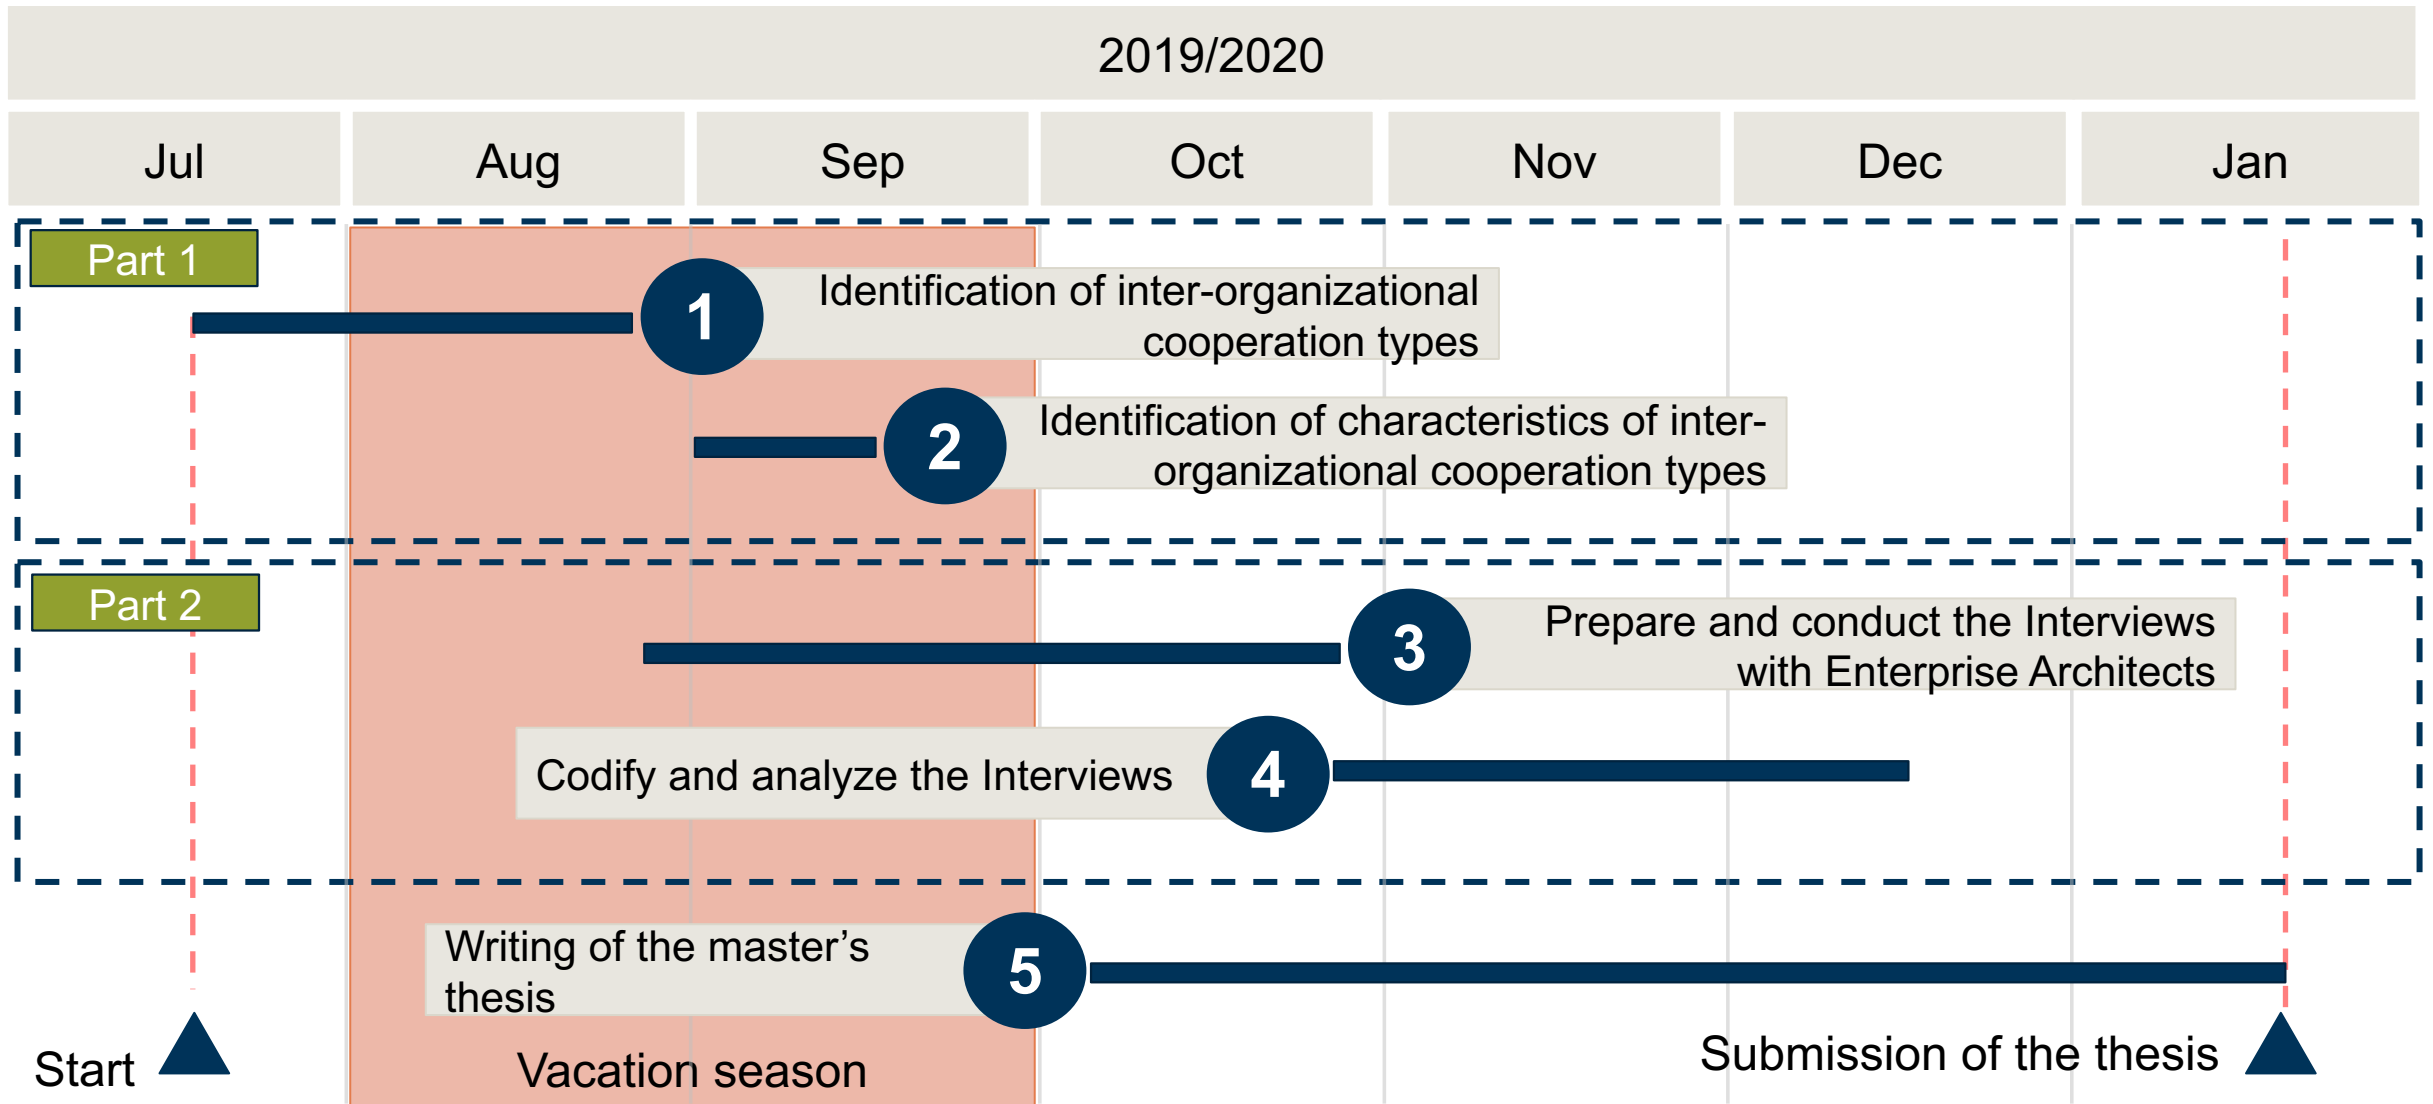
2019/2020

| Jul | Aug | Sep | Oct | Nov | Dec | Jan |
|---|---|---|---|---|---|---|

Part 1

1 Identification of inter-organizational cooperation types

2 Identification of characteristics of inter-organizational cooperation types

Part 2

3 Prepare and conduct the Interviews with Enterprise Architects

Codify and analyze the Interviews 4

Writing of the master's thesis 5

Start

Vacation season

Submission of the thesis